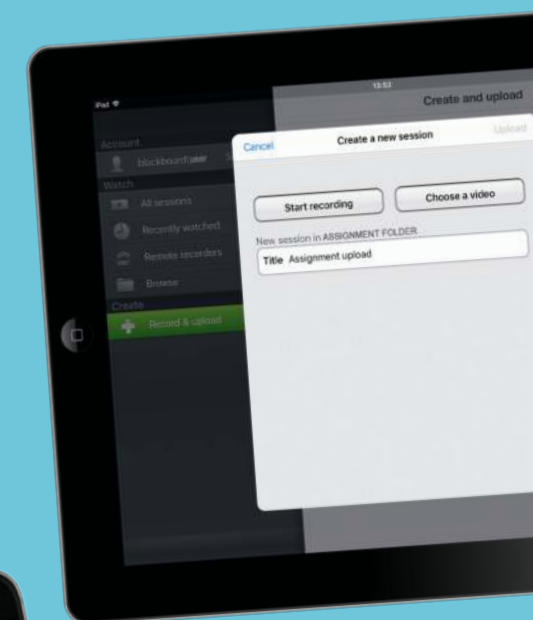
iPad
13:53
Create and upload

Account
blackboarduser
Watch
All sessions
Recently watched
Remote recorders
Browse
Create
Record & upload

Cancel
Create a new session
Upload

Start recording
Choose a video

New session in ASSIGNMENT FOLDER
Title Assignment upload